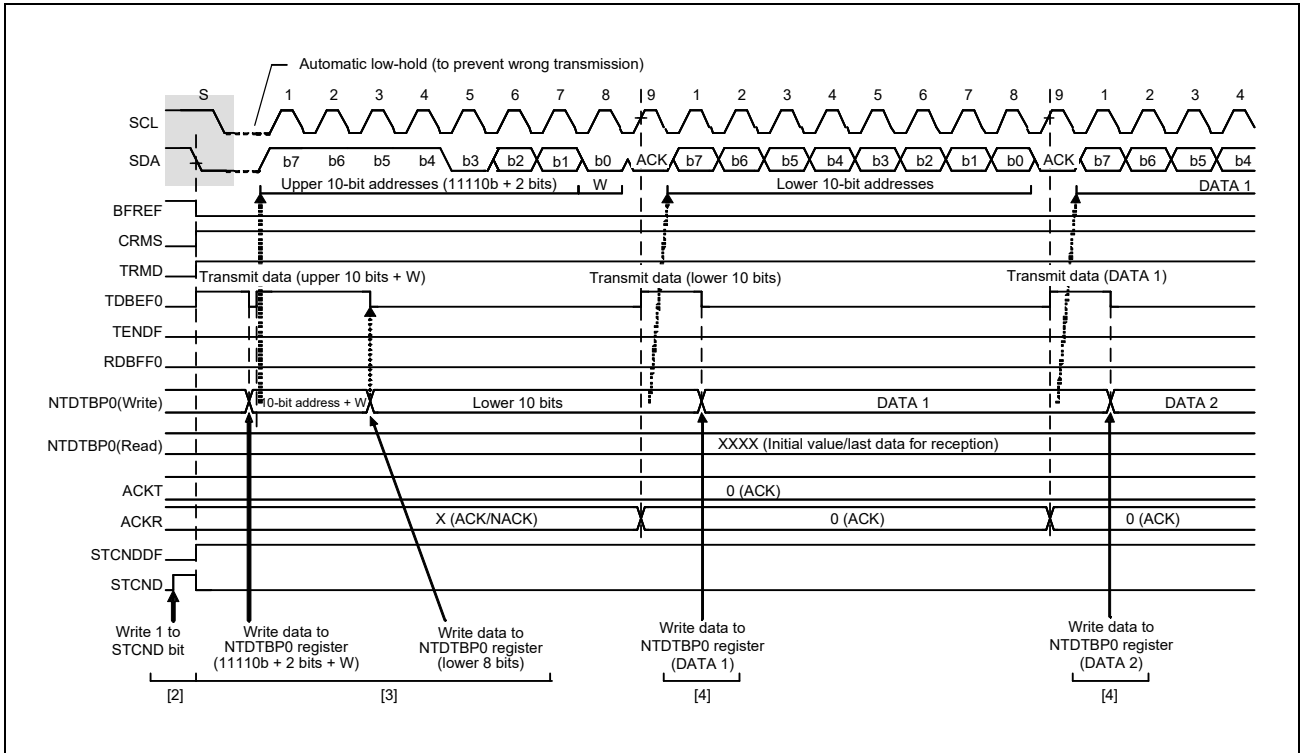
Automatic low-hold (to prevent wrong transmission)

S 1 2 3 4 5 6 7 8 9 1 2 3 4 5 6 7 8 9 1 2 3 4

SCL

SDA

b7 b6 b5 b4 b3 b2 b1 b0 ACK b7 b6 b5 b4 b3 b2 b1 b0 ACK b7 b6 b5 b4

Upper 10-bit addresses (11110b + 2 bits) W

Lower 10-bit addresses

DATA 1

BFREF

CRMS

TRMD

Transmit data (upper 10 bits + W)

Transmit data (lower 10 bits)

Transmit data (DATA 1)

TDBEF0

TENDF

RDBFF0

NTDTBP0(Write)

10-bit address + W

Lower 10 bits

DATA 1

DATA 2

NTDTBP0(Read)

XXXX (Initial value/last data for reception)

ACKT

0 (ACK)

ACKR

X (ACK/NACK)

0 (ACK)

0 (ACK)

STCNDDF

STCND

Write 1 to STCND bit

Write data to NTDTBP0 register (11110b + 2 bits + W)

Write data to NTDTBP0 register (lower 8 bits)

Write data to NTDTBP0 register (DATA 1)

Write data to NTDTBP0 register (DATA 2)

[2]

[3]

[4]

[4]